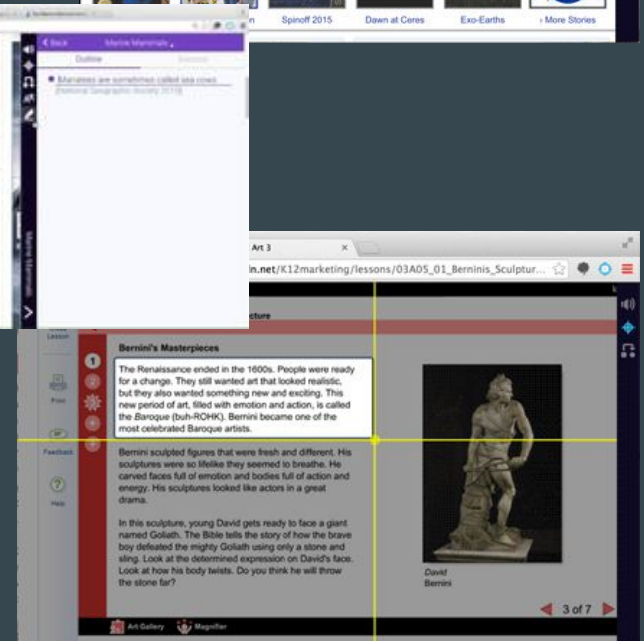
n Spinoff 2015 Dawn at Ceres Exo-Earths › More Stories

Back Marine Mammals
Outline
Manatees are sometimes called sea cows.
(National Geographic Society 2015)

Marine Mammals

Art 3 ×
ln.net/K12marketing/lessons/03A05_01_Berninis_Sculptur...
cture
Lesson

Bernini's Masterpieces

1
2

The Renaissance ended in the 1600s. People were ready for a change. They still wanted art that looked realistic, but they also wanted something new and exciting. This new period of art, filled with emotion and action, is called the *Baroque* (buh-ROHK). Bernini became one of the most celebrated Baroque artists.

Print

Feedback

Help

Bernini sculpted figures that were fresh and different. His sculptures were so lifelike they seemed to breathe. He carved faces full of emotion and bodies full of action and energy. His sculptures looked like actors in a great drama.

In this sculpture, young David gets ready to face a giant named Goliath. The Bible tells the story of how the brave boy defeated the mighty Goliath using only a stone and sling. Look at the determined expression on David's face. Look at how his body twists. Do you think he will throw the stone far?

*David*
Bernini

3 of 7

Art Gallery Magnifier